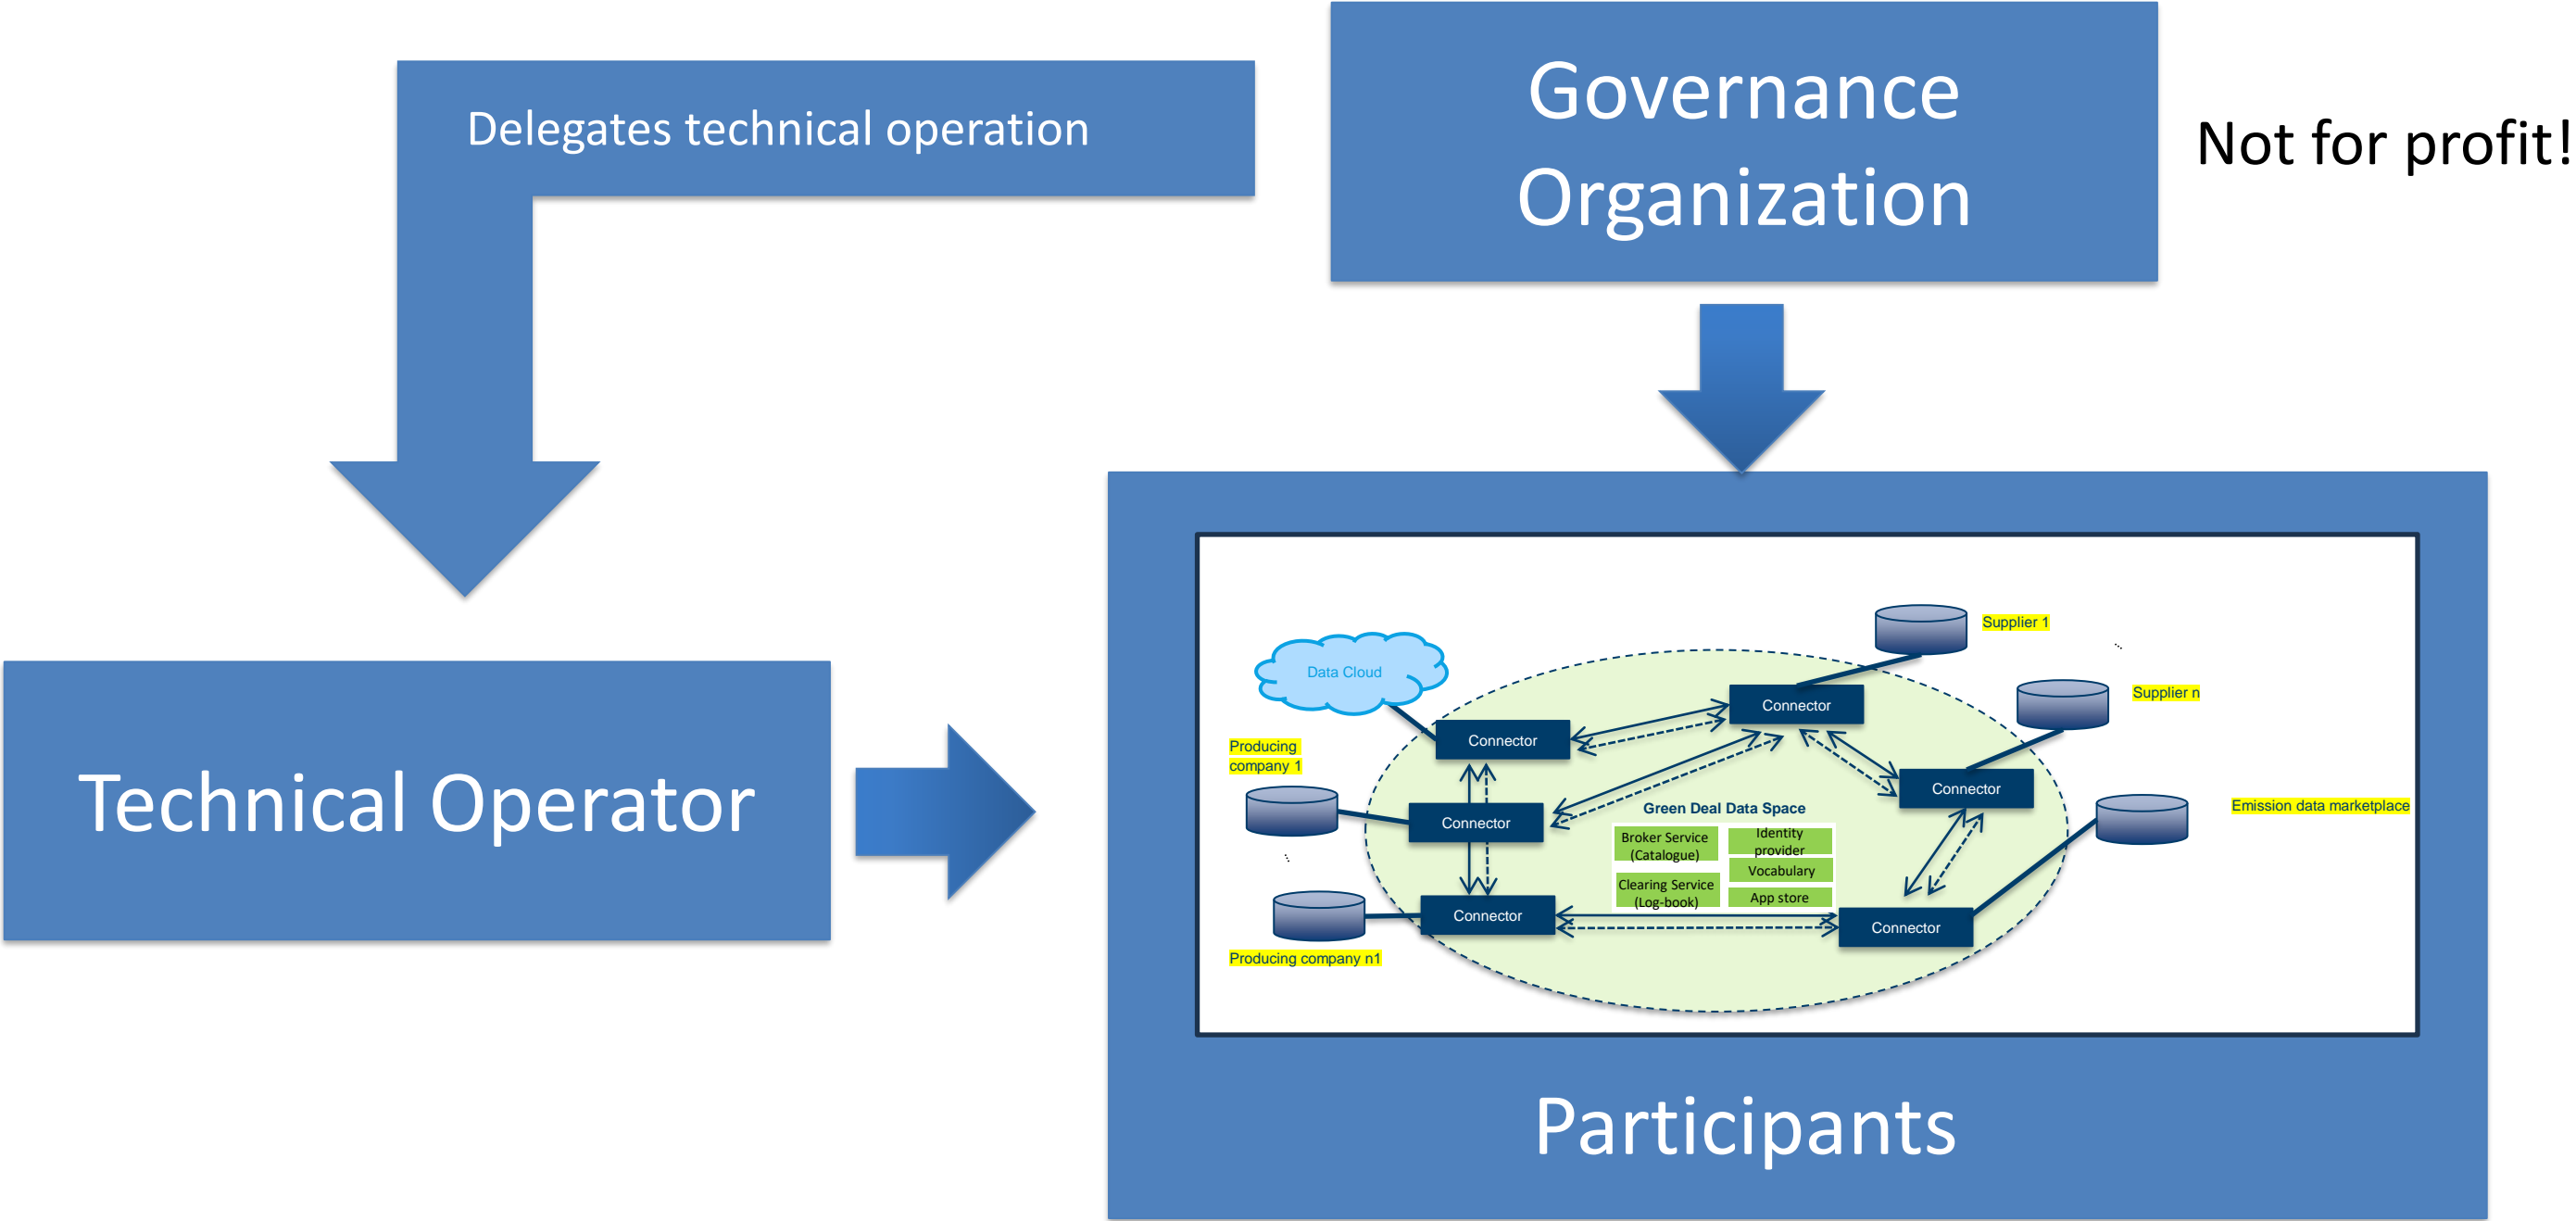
Delegates technical operation

Governance Organization

Not for profit!

Technical Operator

Data Cloud

Supplier 1

Supplier n

Connector

Connector

Connector

Producing company 1

Connector

Green Deal Data Space

Emission data marketplace

Broker Service (Catalogue)

Identity provider

Vocabulary

Clearing Service (Log-book)

App store

Connector

Connector

Producing company n1

Participants